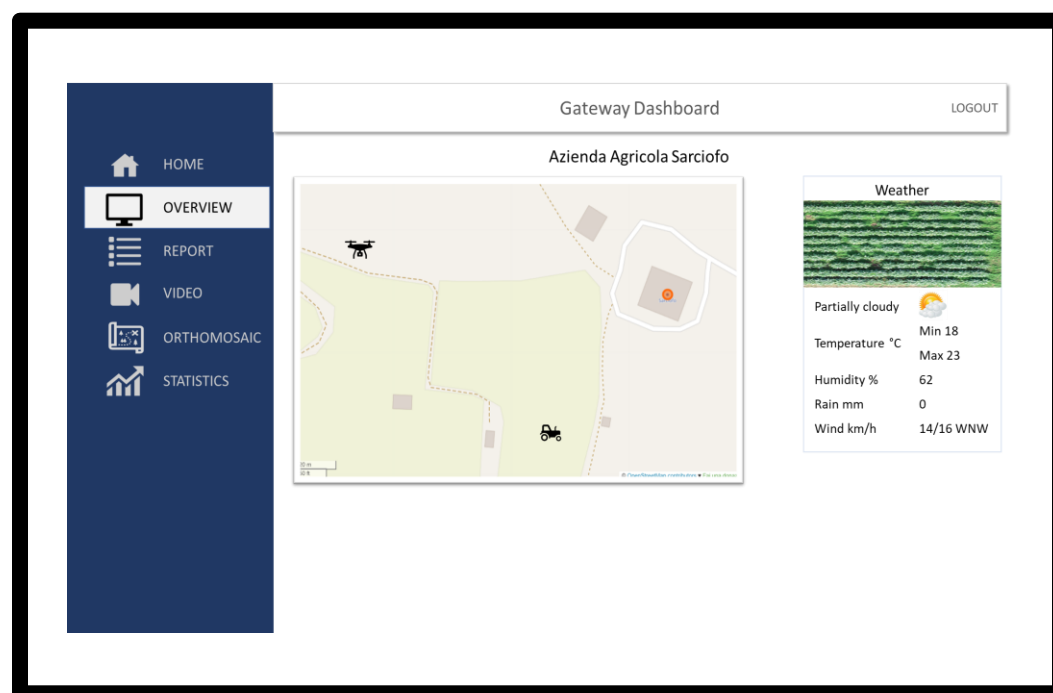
Gateway Dashboard

LOGOUT

HOME
OVERVIEW
REPORT
VIDEO
ORTHOMOSAIC
STATISTICS

Azienda Agricola Sarciofo

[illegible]

Weather

| Partially cloudy | |
|---|---|
| Temperature °C | Min 18 Max 23 |
| Humidity % | 62 |
| Rain mm | 0 |
| Wind km/h | 14/16 WNW |